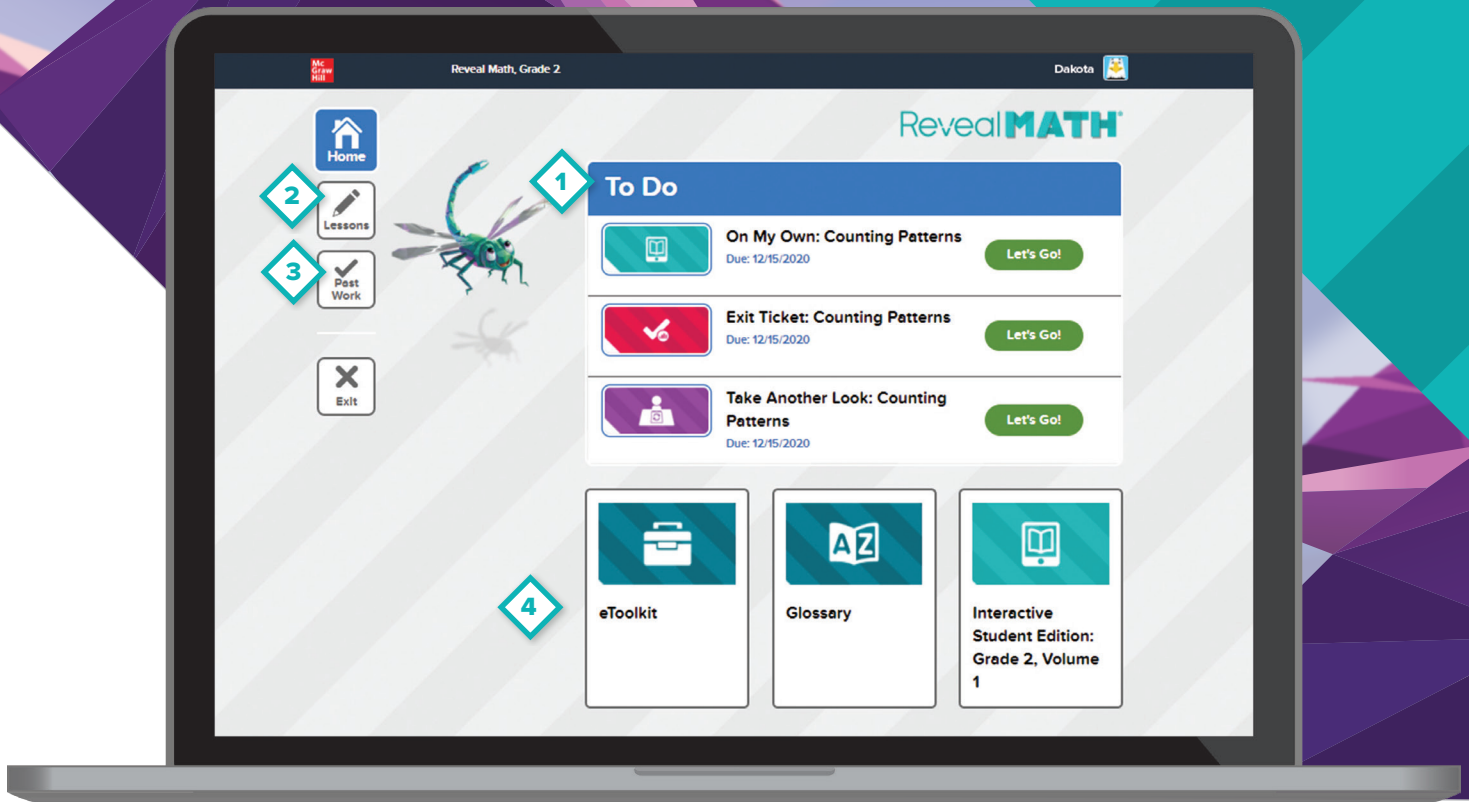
Mc Graw Hill

Reveal Math, Grade 2

Dakota

RevealMATH

Home

2

Lessons

3

Past Work

Exit

1

To Do

On My Own: Counting Patterns
Due: 12/15/2020
Let's Go!

Exit Ticket: Counting Patterns
Due: 12/15/2020
Let's Go!

Take Another Look: Counting Patterns
Due: 12/15/2020
Let's Go!

4

eToolkit

AZ

Glossary

Interactive Student Edition: Grade 2, Volume 1